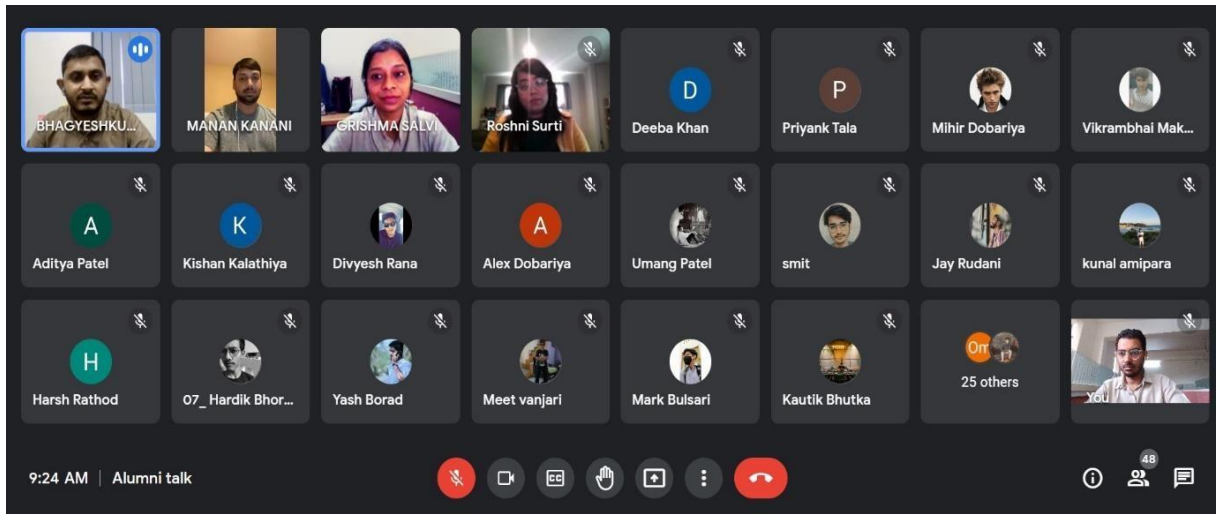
BHAGYESHKU...
MANAN KANANI
GRISHMA SALVI
Roshni Surti
D
Deeba Khan
P
Priyank Tala
Mihir Dobariya
Vikrambhai Mak...

A
Aditya Patel
K
Kishan Kalathiya
Divyesh Rana
A
Alex Dobariya
Umang Patel
smit
Jay Rudani
kunal amipara

H
Harsh Rathod
07_ Hardik Bhor...
Yash Borad
Meet vanjari
Mark Bulsari
Kautik Bhutka
Om
25 others
You

9:24 AM | Alumni talk

48